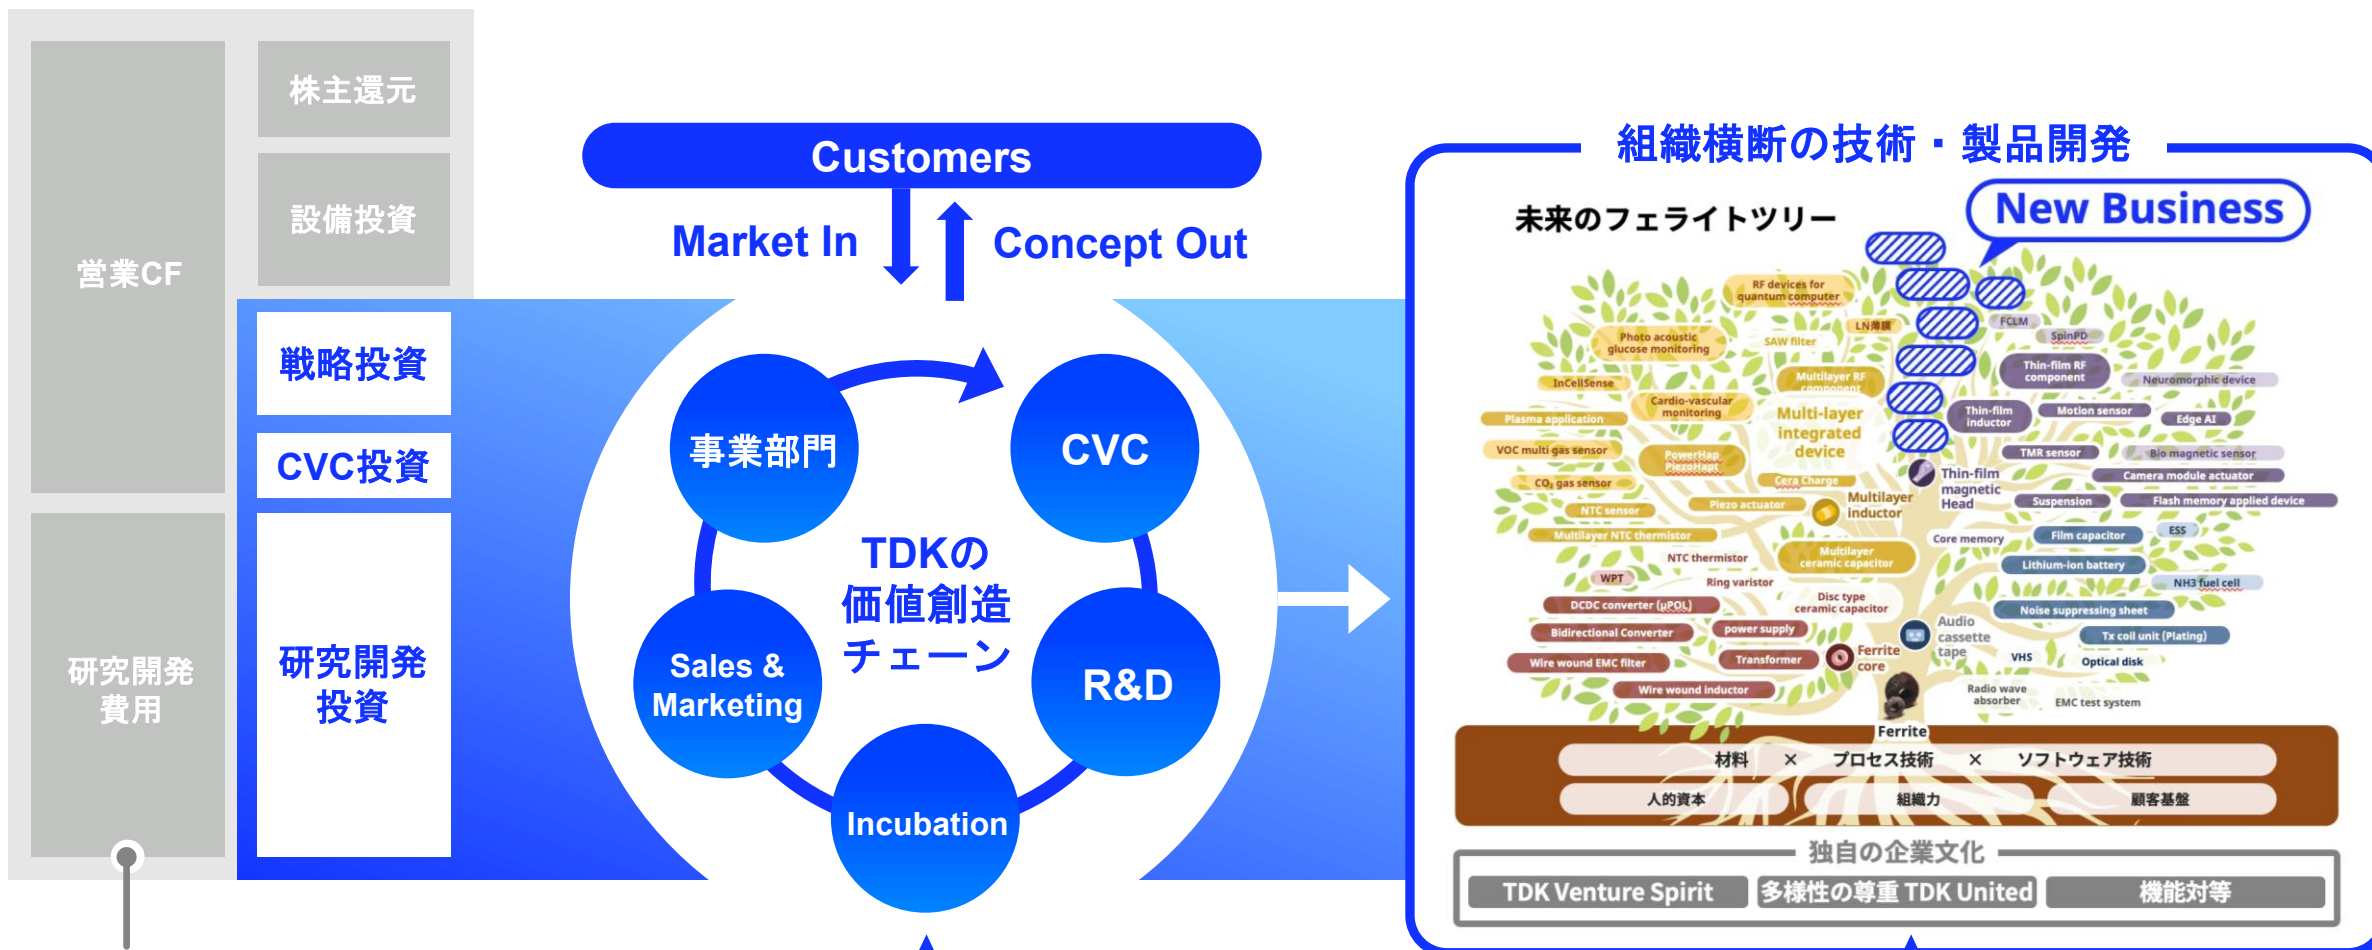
営業CF

株主還元

設備投資

戦略投資

CVC投資

研究開発費用

研究開発投資

Customers

Market In

Concept Out

事業部門

CVC

TDKの価値創造チェーン

Sales & Marketing

R&D

Incubation

組織横断の技術・製品開発

未来のフェライトツリー

New Business

RF devices for quantum computer

Photo acoustic glucose monitoring

LN薄膜

FCLM

SpinPD

SAW filter

InCellSense

Multilayer RF component

Thin-film RF component

Neuromorphic device

Cardio-vascular monitoring

Plasma application

Multi-layer integrated device

Thin-film inductor

Motion sensor

Edge AI

VOC multi gas sensor

PowerHap PiezoHapt

TMR sensor

Bio magnetic sensor

$CO_2$ gas sensor

Cera Charge

Thin-film magnetic Head

Camera module actuator

NTC sensor

Piezo actuator

Multilayer inductor

Suspension

Flash memory applied device

Multilayer NTC thermistor

Core memory

Film capacitor

ESS

NTC thermistor

Multilayer ceramic capacitor

Lithium-ion battery

WPT

Ring varistor

NH3 fuel cell

DCDC converter (μPOL)

Disc type ceramic capacitor

Noise suppressing sheet

Bidirectional Converter

power supply

Audio cassette tape

Tx coil unit (Plating)

Wire wound EMC filter

Transformer

Ferrite core

VHS

Optical disk

Wire wound inductor

Radio wave absorber

EMC test system

Ferrite

材料 × プロセス技術 × ソフトウェア技術

人的資本

組織力

顧客基盤

独自の企業文化

TDK Venture Spirit

多様性の尊重 TDK United

機能対等